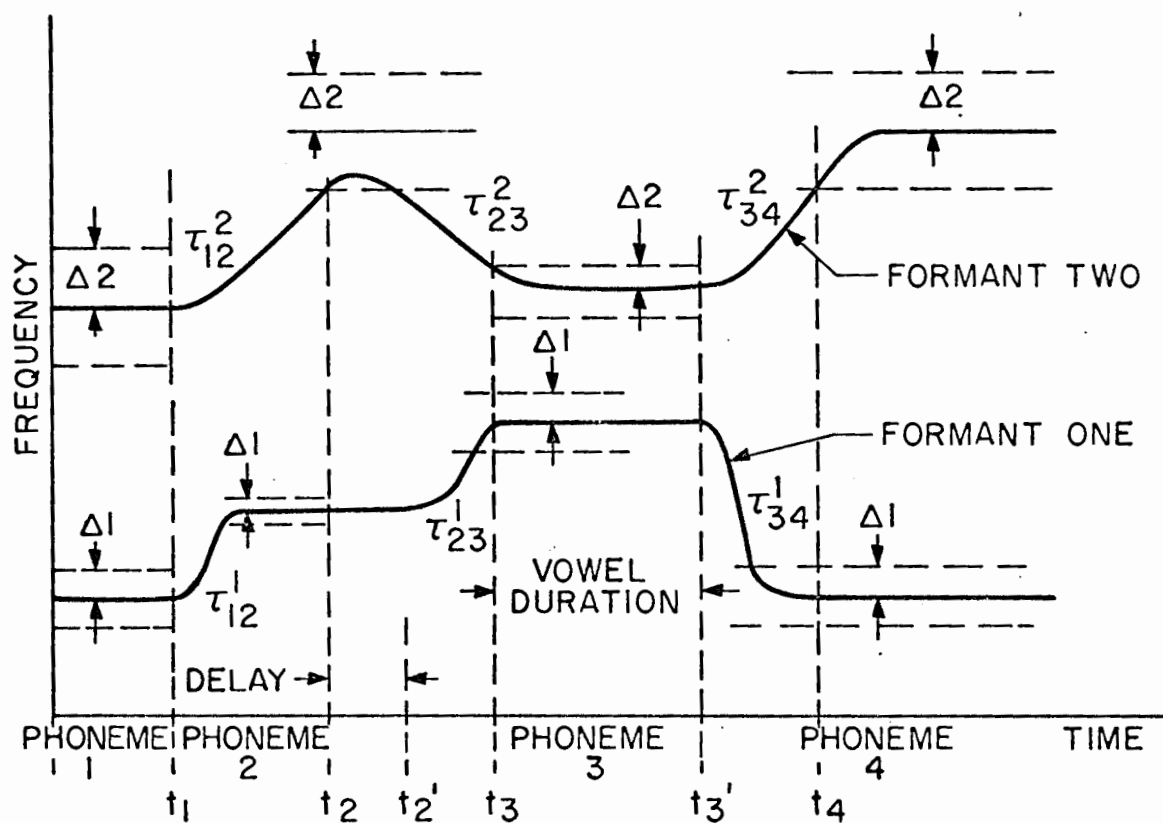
$\Delta 2$
$\Delta 2$
$\Delta 2$
$\tau_{12}^{2}$
$\tau_{23}^{2}$
$\Delta 2$
$\tau_{34}^{2}$
FORMANT TWO
FREQUENCY
$\Delta 1$
FORMANT ONE
$\Delta 1$
$\Delta 1$
$\tau_{23}^{1}$
$\tau_{34}^{1}$
$\Delta 1$
VOWEL DURATION
$\tau_{12}^{1}$
DELAY
PHONEME 1
PHONEME 2
PHONEME 3
PHONEME 4
TIME
$t_1$ $t_2$ $t_2'$ $t_3$ $t_3'$ $t_4$